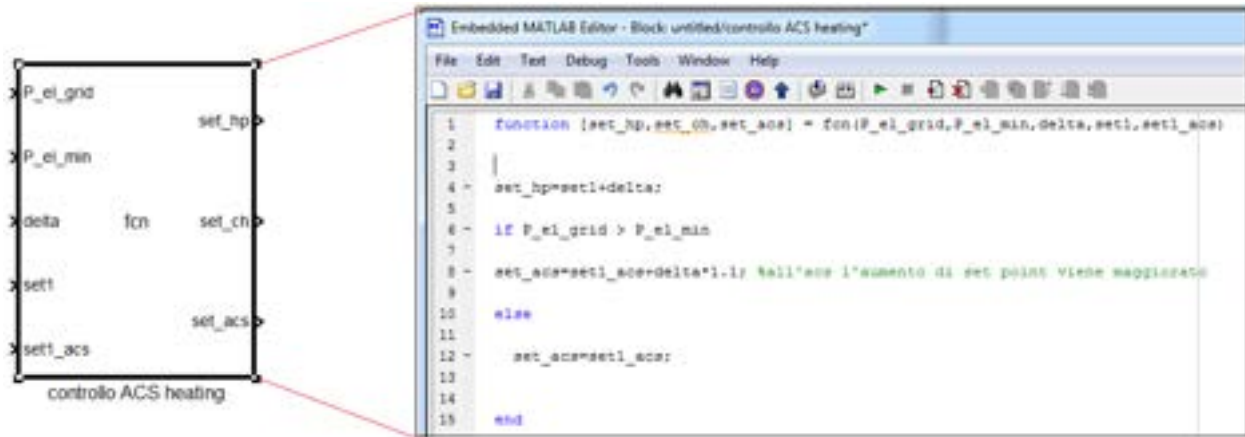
P_el_grid

P_el_min

delta

set1

set1_acs

fcn

set_hp

set_ch

set_acs

controllo ACS heating

Embedded MATLAB Editor - Block: untitled/controllo ACS heating*

File Edit Text Debug Tools Window Help

1 function [set_hp,set_ch,set_acs] = fcn(P_el_grid,P_el_min,delta,set1,set1_acs)
2
3
4 - set_hp=set1+delta;
5
6 - if P_el_grid > P_el_min
7
8 - set_acs=set1_acs+delta*1.1; %all'acs l'aumento di set point viene maggiorato
9
10 else
11
12 - set_acs=set1_acs;
13
14
15 end